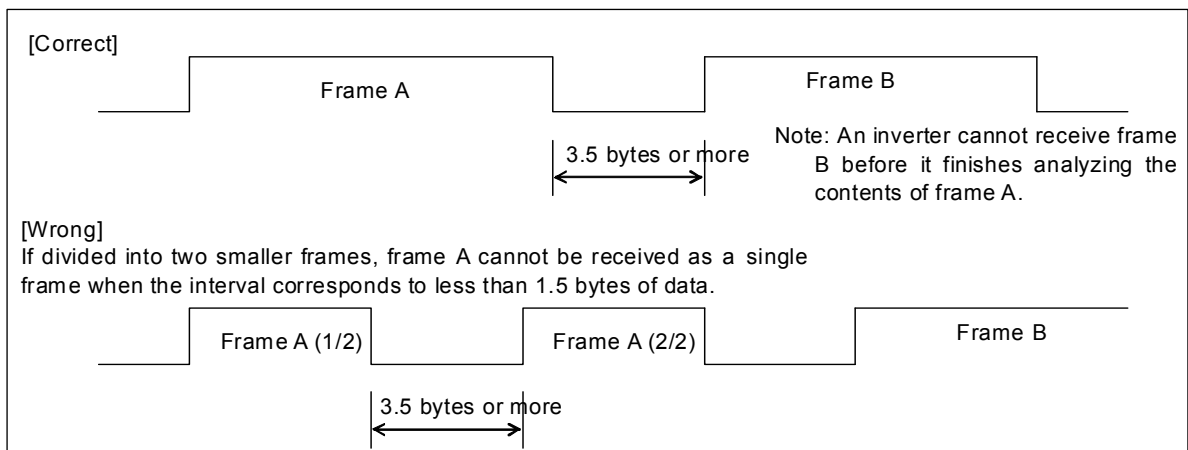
[Correct]

Frame A

Frame B

3.5 bytes or more

Note: An inverter cannot receive frame B before it finishes analyzing the contents of frame A.

[Wrong]
If divided into two smaller frames, frame A cannot be received as a single frame when the interval corresponds to less than 1.5 bytes of data.

Frame A (1/2)

Frame A (2/2)

Frame B

3.5 bytes or more